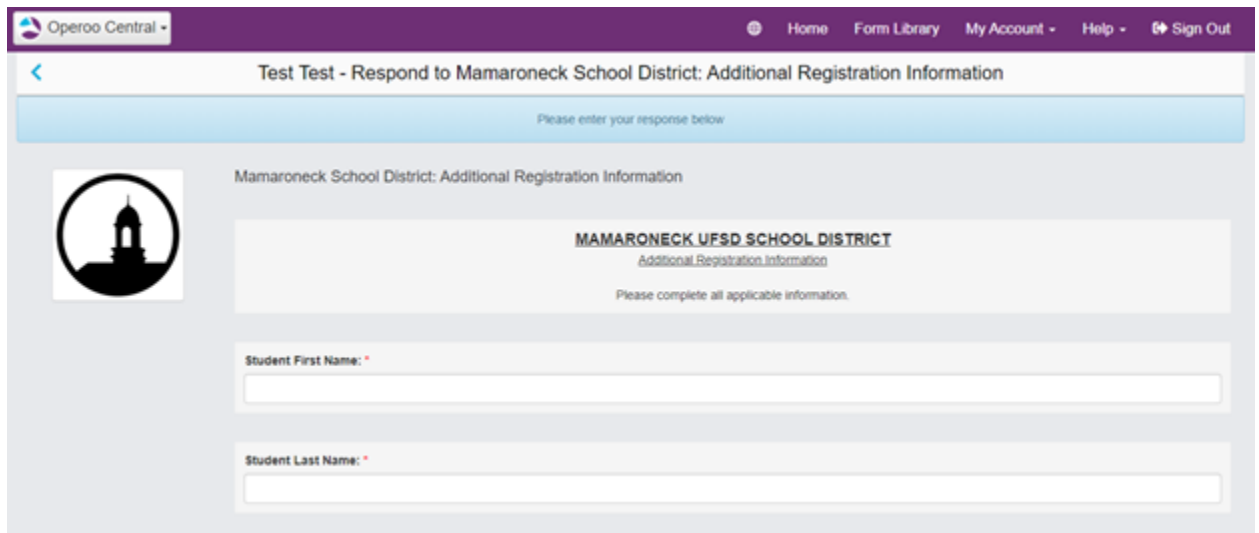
Operoo Central ▾

Home Form Library My Account ▾ Help ▾ Sign Out

Test Test - Respond to Mamaroneck School District: Additional Registration Information

Please enter your response below

Mamaroneck School District: Additional Registration Information

MAMARONECK UFSD SCHOOL DISTRICT
Additional Registration Information

Please complete all applicable information.

Student First Name: *

Student Last Name: *